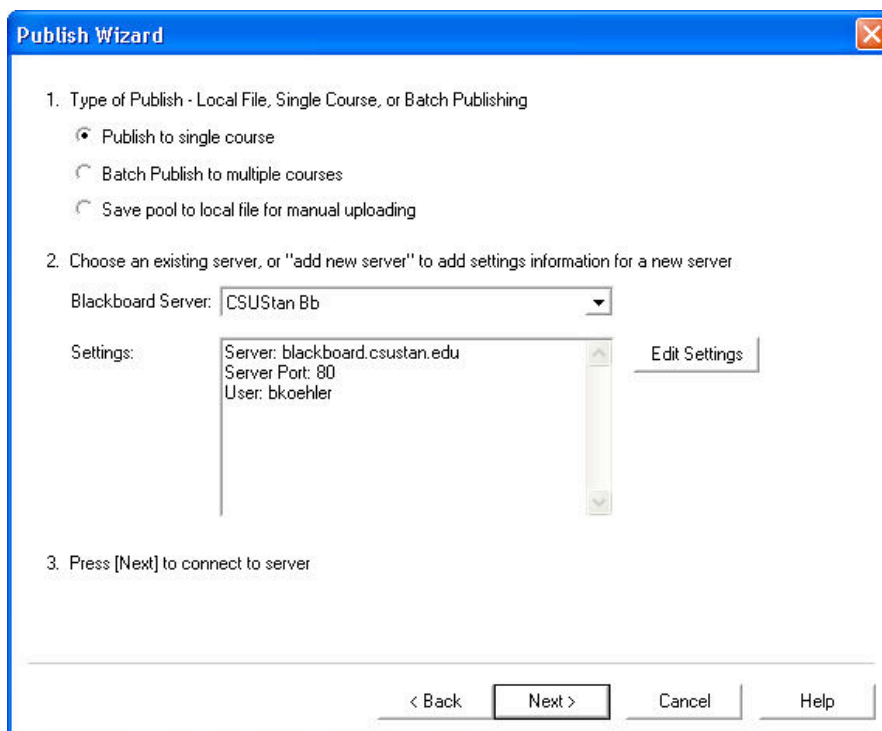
Publish Wizard

1. Type of Publish - Local File, Single Course, or Batch Publishing

Publish to single course

Batch Publish to multiple courses

Save pool to local file for manual uploading

2. Choose an existing server, or "add new server" to add settings information for a new server

Blackboard Server: CSUStan Bb

Settings:

Server: blackboard.csustan.edu
Server Port: 80
User: bkoehler

Edit Settings

3. Press [Next] to connect to server

< Back

Next >

Cancel

Help